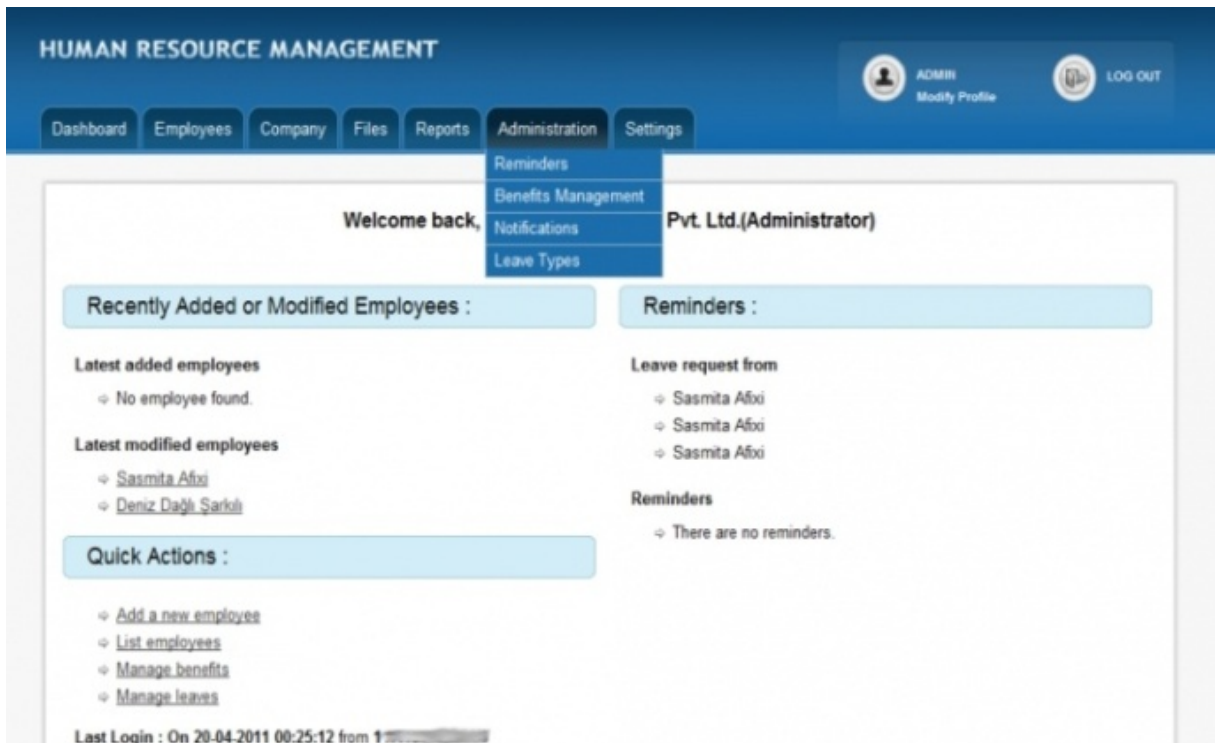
HUMAN RESOURCE MANAGEMENT

ADMIN
Modify Profile

LOG OUT

Dashboard Employees Company Files Reports Administration Settings

Reminders
Benefits Management
Notifications
Leave Types

Welcome back, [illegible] Pvt. Ltd.(Administrator)

Recently Added or Modified Employees :

Latest added employees

No employee found.

Latest modified employees

Sasmita Afixi
Deniz Dağlı Şarkılı

Quick Actions :

Add a new employee
List employees
Manage benefits
Manage leaves

Last Login : On 20-04-2011 00:25:12 from 1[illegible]

Reminders :

Leave request from

Sasmita Afixi
Sasmita Afixi
Sasmita Afixi

Reminders

There are no reminders.